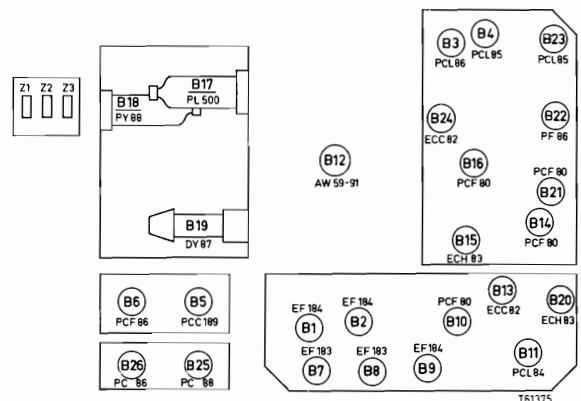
Z1 Z2 Z3

B18
PY 88

B17
PL 500

B19
DY 87

B12
AW 59-91

B3
PCL 86

B4
PCL 85

B23
PCL 85

B24
ECC 82

B22
PF 86

B16
PCF 80

PCF 80
B21

B14
PCF 80

B15
ECH 83

B6
PCF 86

B5
PCC 189

B26
PC 86

B25
PC 88

EF 184
B1

EF 184
B2

PCF 80
B10

B13
ECC 82

B20
ECH 83

EF 183
B7

EF 183
B8

EF 184
B9

B11
PCL 84

T61375